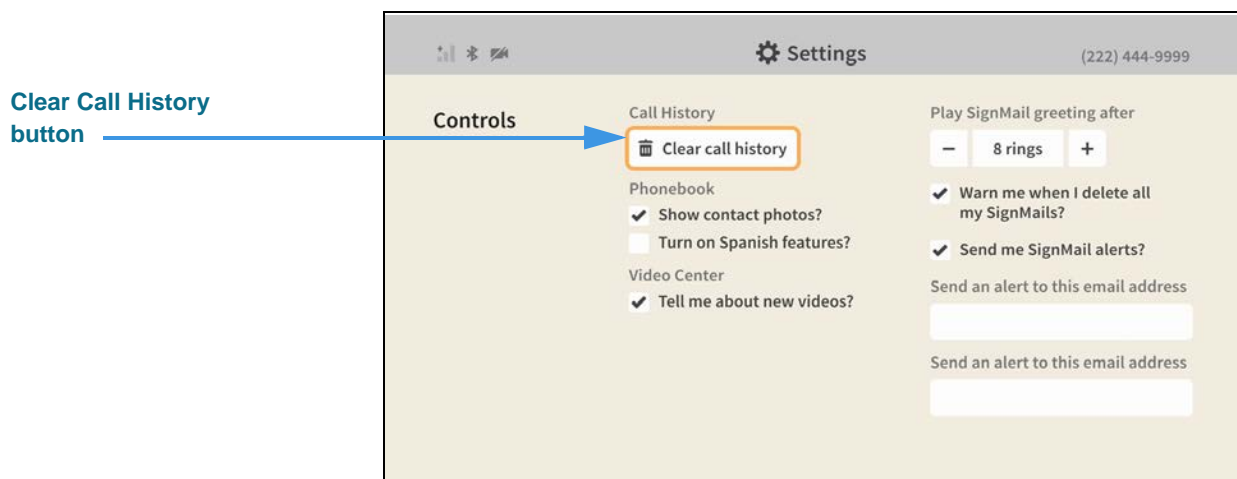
Clear Call History button

Settings

(222) 444-9999

Controls

Call History

Clear call history

Phonebook

Show contact photos?

Turn on Spanish features?

Video Center

Tell me about new videos?

Play SignMail greeting after

−

8 rings

+

Warn me when I delete all my SignMails?

Send me SignMail alerts?

Send an alert to this email address

Send an alert to this email address